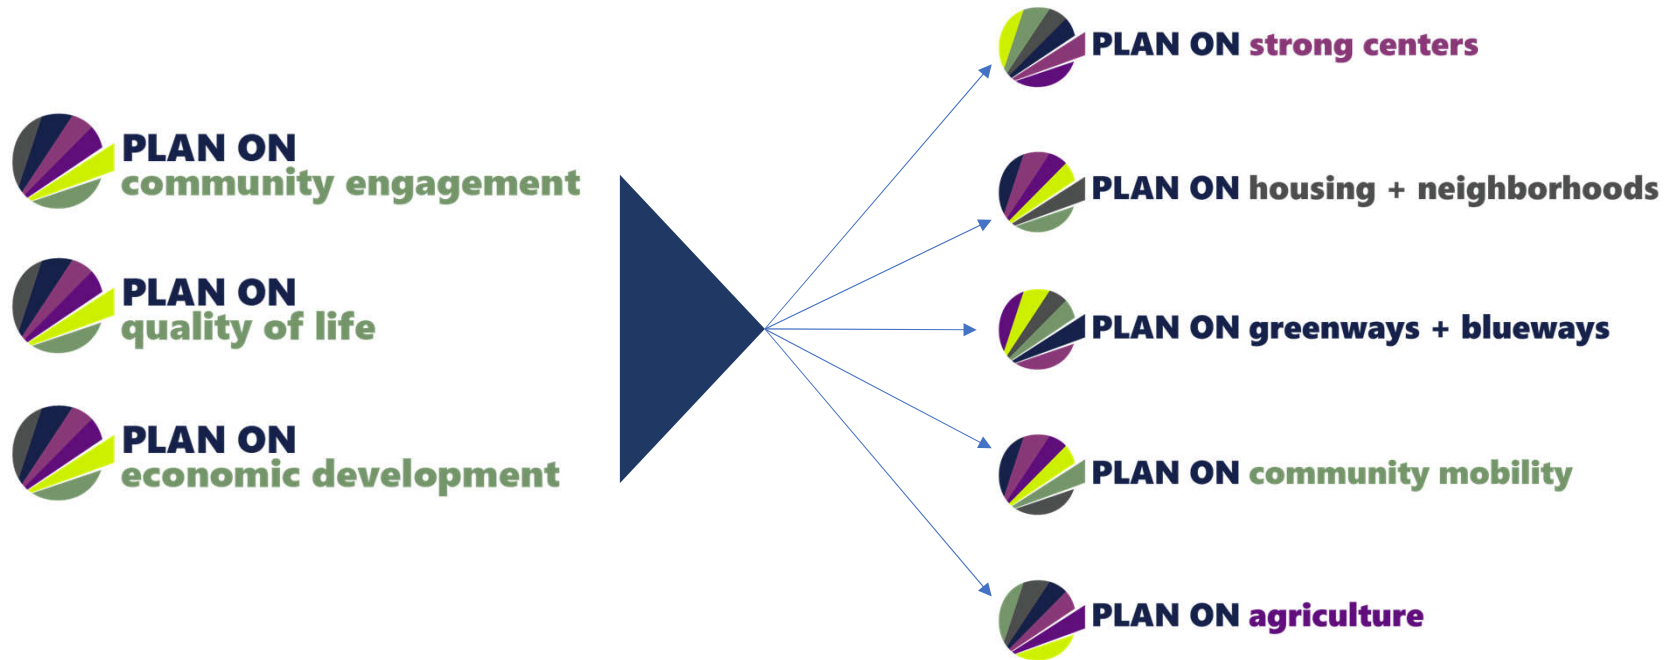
PLAN ON community engagement

PLAN ON quality of life

PLAN ON economic development

PLAN ON strong centers

PLAN ON housing + neighborhoods

PLAN ON greenways + blueways

PLAN ON community mobility

PLAN ON agriculture